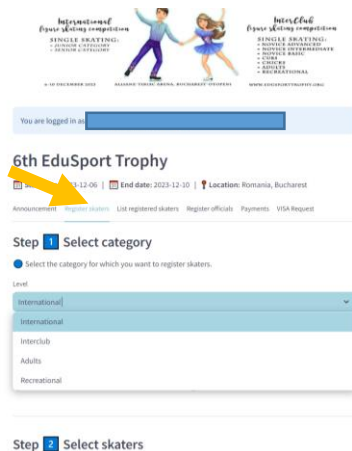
International figure skating competition
SINGLE SKATING:
• JUNIOR CATEGORY
• SENIOR CATEGORY

InterClub figure skating competition
SINGLE SKATING:
• NOVICE ADVANCED
• NOVICE INTERMEDIATE
• NOVICE BASIC
• CUBS
• CHICKS
• ADULTS
• RECREATIONAL

6-10 DECEMBER 2023

WWW.EDUSPORTTROPHY.ORG

You are logged in as

6th EduSport Trophy

St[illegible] 23-12-06 | End date: 2023-12-10 | Location: Romania, Bucharest

Announcement Register skaters List registered skaters Register officials Payments VISA Request

Step 1 Select category

Select the category for which you want to register skaters.

Level

International

International
Interclub
Adults
Recreational

Step 2 Select skaters